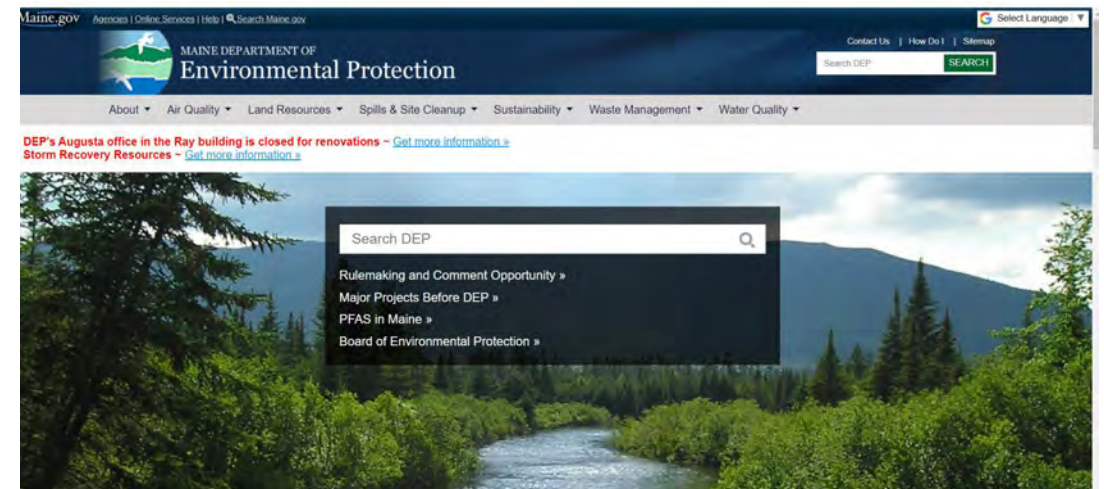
Maine.gov Agencies | Online Services | Help | Search Maine.gov

Select Language

MAINE DEPARTMENT OF
Environmental Protection

Contact Us | How Do I | Sitemap

Search DEP SEARCH

About ▾ Air Quality ▾ Land Resources ▾ Spills & Site Cleanup ▾ Sustainability ▾ Waste Management ▾ Water Quality ▾

DEP's Augusta office in the Ray building is closed for renovations ~ Get more information »
Storm Recovery Resources ~ Get more information »

Search DEP

Rulemaking and Comment Opportunity »
Major Projects Before DEP »
PFAS in Maine »
Board of Environmental Protection »